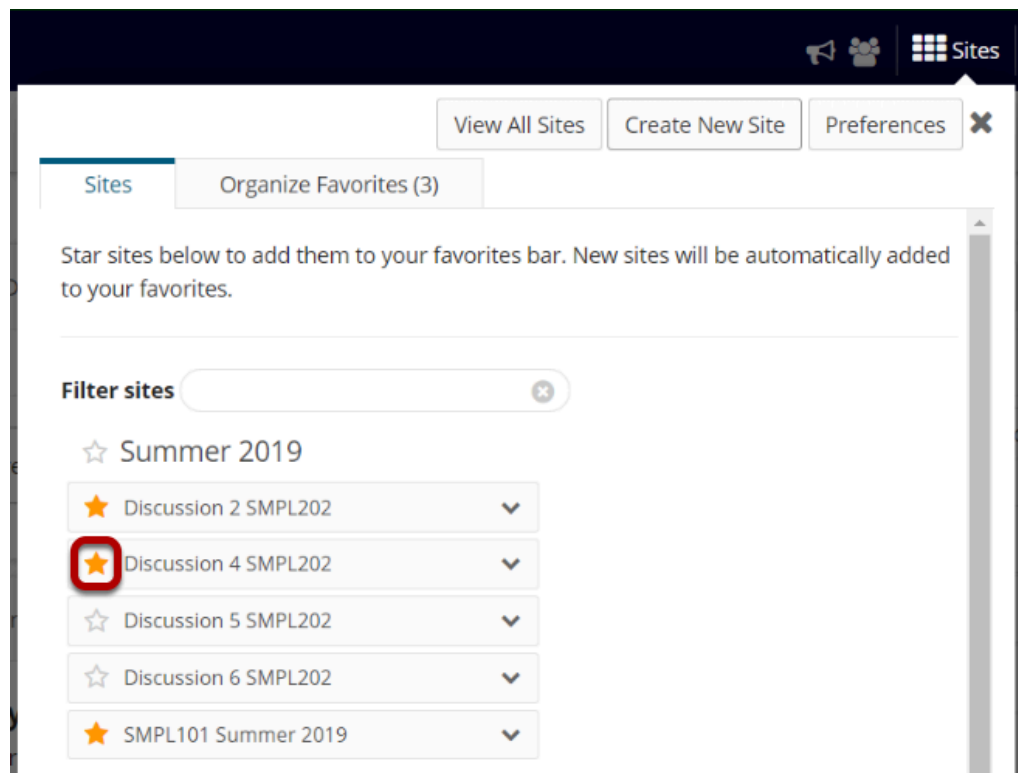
Sites

View All Sites
Create New Site
Preferences

Sites
Organize Favorites (3)

Star sites below to add them to your favorites bar. New sites will be automatically added to your favorites.

Filter sites

Summer 2019

Discussion 2 SMPL202
Discussion 4 SMPL202
Discussion 5 SMPL202
Discussion 6 SMPL202
SMPL101 Summer 2019